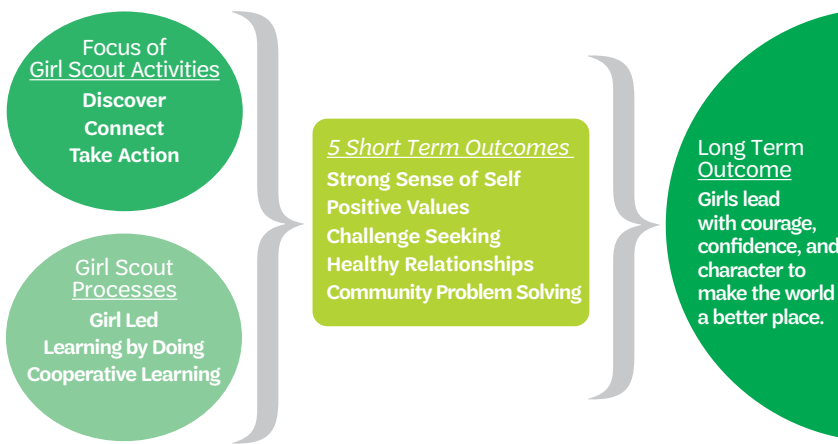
Focus of
Girl Scout Activities
Discover
Connect
Take Action

Girl Scout
Processes
Girl Led
Learning by Doing
Cooperative Learning

5 Short Term Outcomes
Strong Sense of Self
Positive Values
Challenge Seeking
Healthy Relationships
Community Problem Solving

Long Term
Outcome
Girls lead with courage, confidence, and character to make the world a better place.